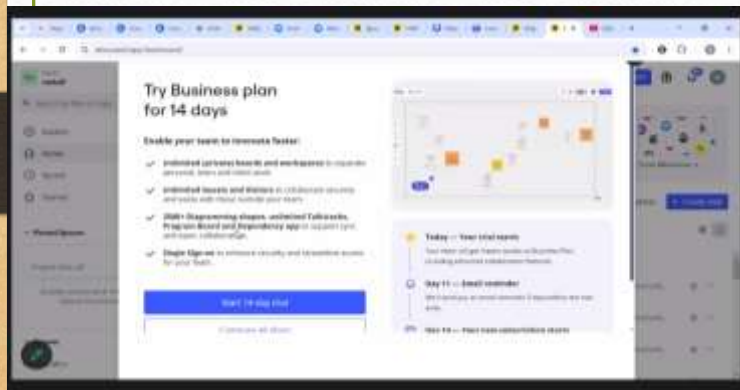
Try Business plan for 14 days

Enable your team to innovate faster:

Unlimited private boards and workspaces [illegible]

Unlimited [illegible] and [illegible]

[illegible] Diagramming shapes, unlimited Talktrack, Program Board and Dependency app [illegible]

Single Sign-on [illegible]

Start 14-day trial

Today — Your trial starts

Day 11 — Email reminder

Day 14 — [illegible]